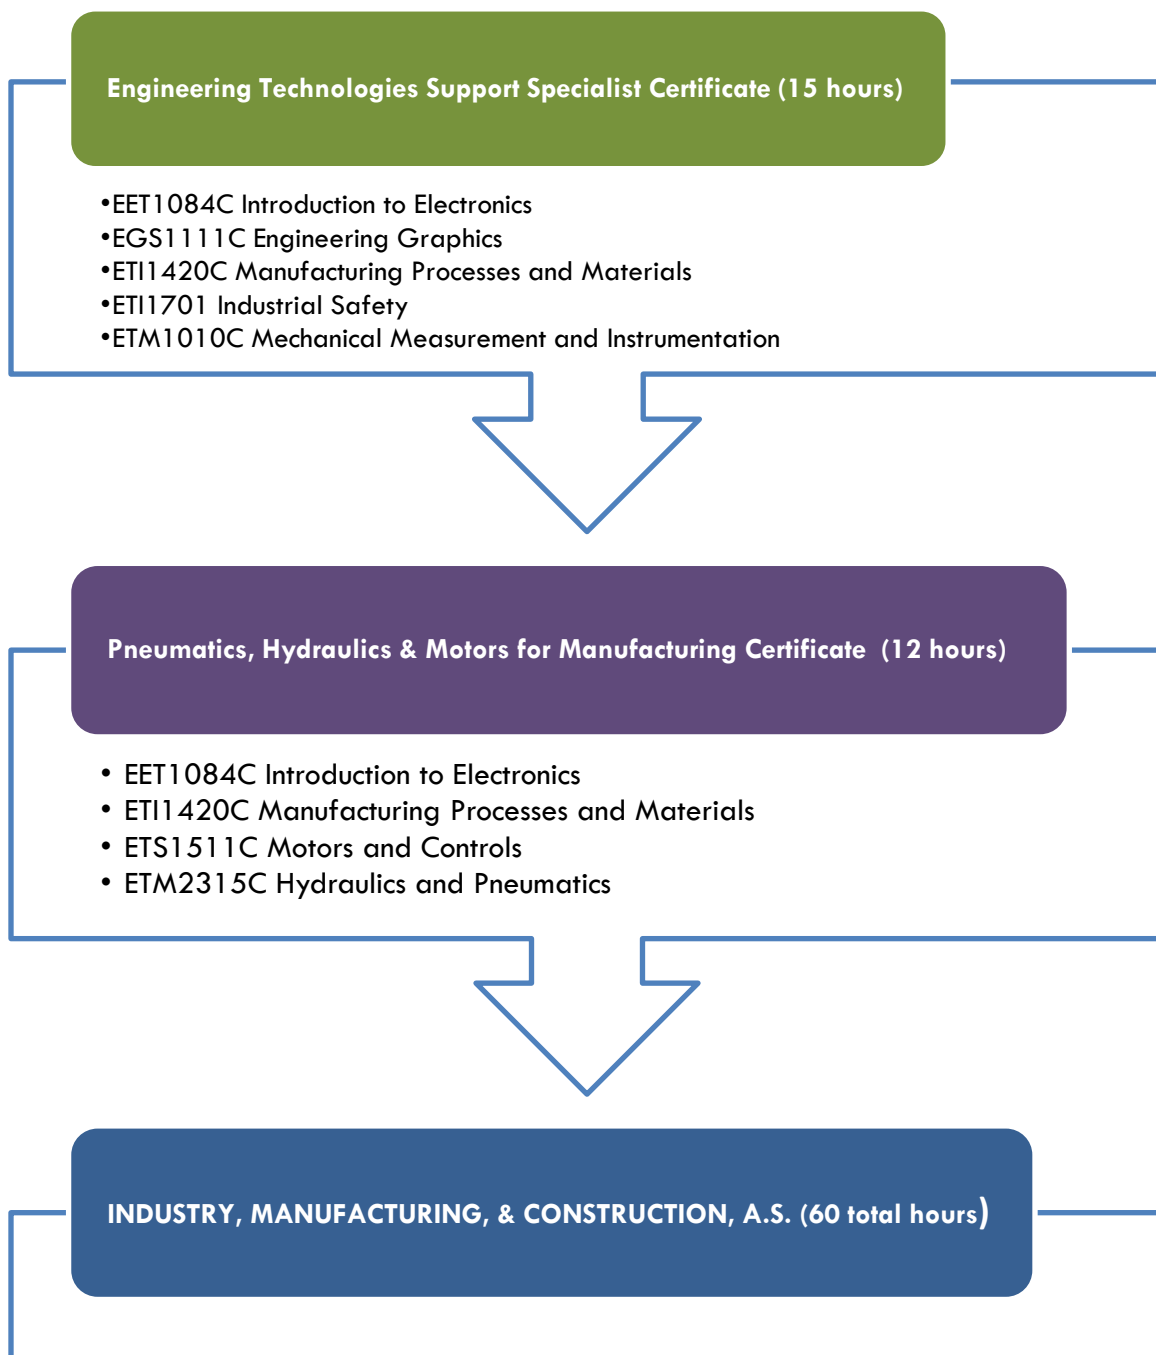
Engineering Technologies Support Specialist Certificate (15 hours)

•EET1084C Introduction to Electronics
•EGS1111C Engineering Graphics
•ETI1420C Manufacturing Processes and Materials
•ETI1701 Industrial Safety
•ETM1010C Mechanical Measurement and Instrumentation

Pneumatics, Hydraulics & Motors for Manufacturing Certificate (12 hours)

• EET1084C Introduction to Electronics
• ETI1420C Manufacturing Processes and Materials
• ETS1511C Motors and Controls
• ETM2315C Hydraulics and Pneumatics

INDUSTRY, MANUFACTURING, & CONSTRUCTION, A.S. (60 total hours)